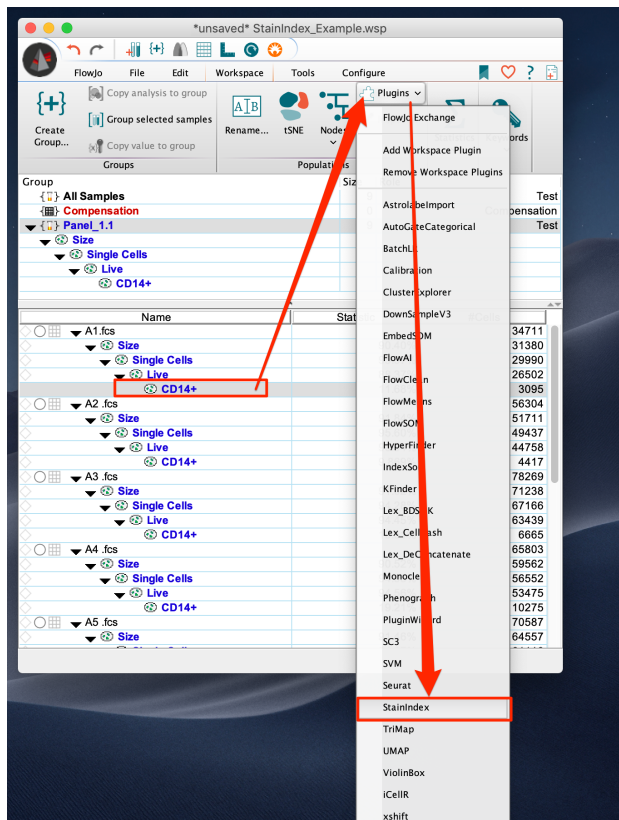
*unsaved* StainIndex_Example.wsp

FlowJo File Edit Workspace Tools Configure

Create Group...
Copy analysis to group
Group selected samples
Copy value to group
Groups

Rename... tSNE Nodes
Populations

Plugins

Group
All Samples Test
Compensation Compensation
Panel_1.1 Test
Size
Single Cells
Live
CD14+

Name Stat
A1.fcs 34711
Size 31380
Single Cells 29990
Live 26502
CD14+ 3095
A2 .fcs 56304
Size 51711
Single Cells 49437
Live 44758
CD14+ 4417
A3 .fcs 78269
Size 71238
Single Cells 67166
Live 63439
CD14+ 6665
A4 .fcs 65803
Size 59562
Single Cells 56552
Live 53475
CD14+ 10275
A5 .fcs 70587
Size 64557

FlowJo Exchange
Add Workspace Plugin
Remove Workspace Plugins
AstrolabeImport
AutoGateCategorical
BatchL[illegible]
Calibration
ClusterExplorer
DownSampleV3
EmbedSOM
FlowAI
FlowClean
FlowMeans
FlowSOM
HyperFinder
IndexSo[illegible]
KFinder
Lex_BDS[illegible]K
Lex_CellHash
Lex_DeConcatenate
Monocle
Phenograph
PluginWizard
SC3
SVM
Seurat
StainIndex
TriMap
UMAP
ViolinBox
iCellR
xshift